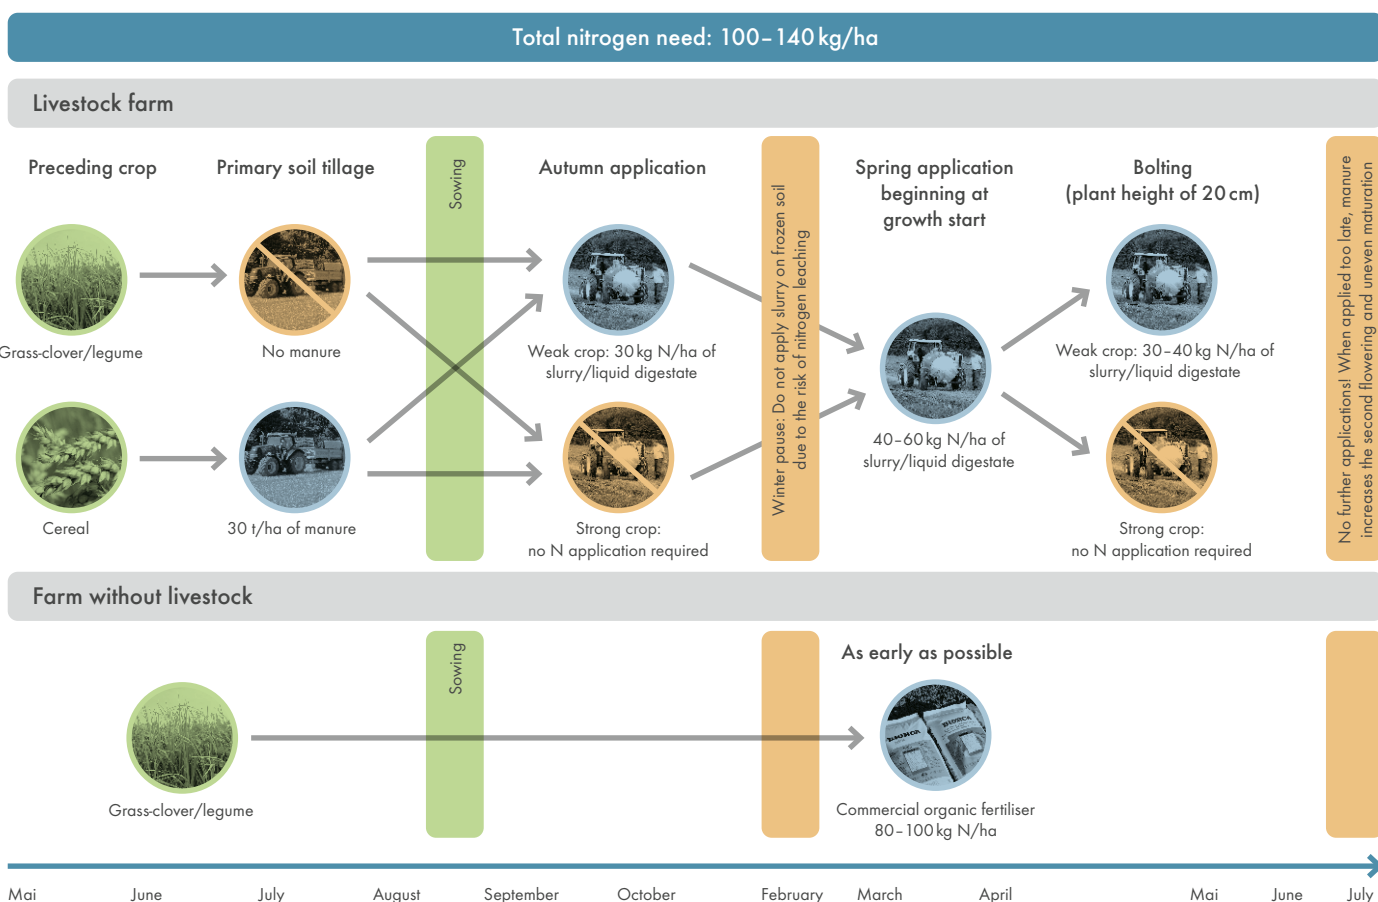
Total nitrogen need: 100–140 kg/ha

Livestock farm

Preceding crop

Primary soil tillage

Sowing

Autumn application

Winter pause: Do not apply slurry on frozen soil due to the risk of nitrogen leaching

Spring application beginning at growth start

Bolting (plant height of 20 cm)

No further applications! When applied too late, manure increases the second flowering and uneven maturation

Grass-clover/legume

No manure

Weak crop: 30 kg N/ha of slurry/liquid digestate

40–60 kg N/ha of slurry/liquid digestate

Weak crop: 30–40 kg N/ha of slurry/liquid digestate

Cereal

30 t/ha of manure

Strong crop: no N application required

Strong crop: no N application required

Farm without livestock

Sowing

As early as possible

Grass-clover/legume

Commercial organic fertiliser 80–100 kg N/ha

Mai June July August September October February March April Mai June July